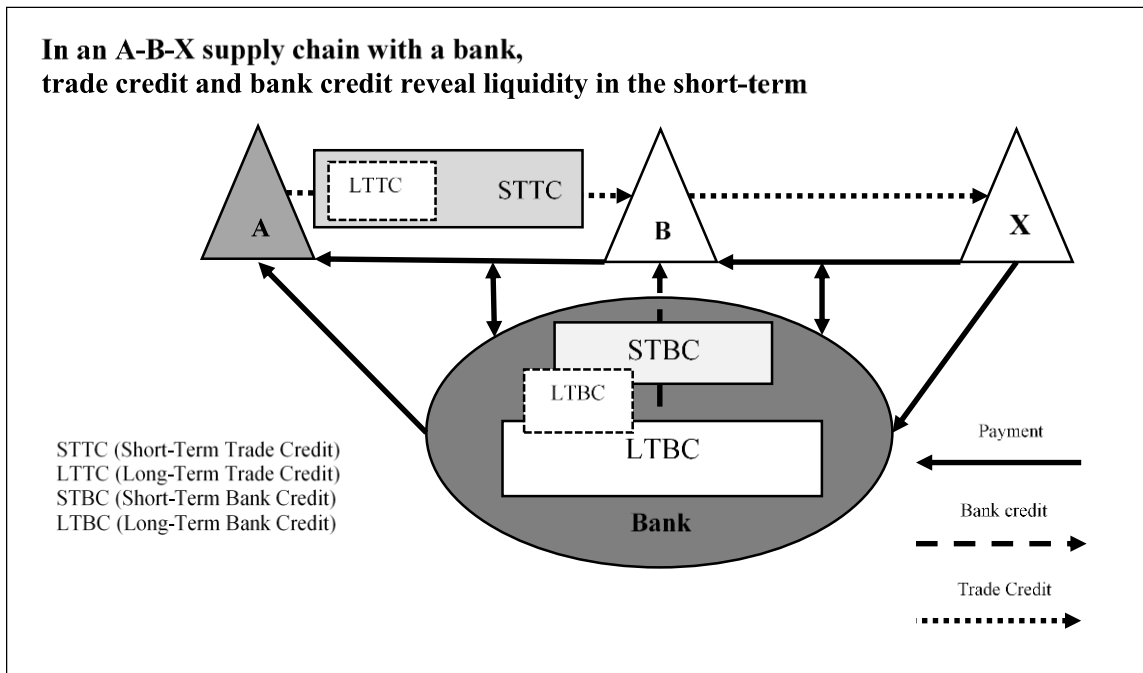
In an A-B-X supply chain with a bank, trade credit and bank credit reveal liquidity in the short-term

LTTC

STTC

A

B

X

STBC

LTBC

LTBC

Bank

STTC (Short-Term Trade Credit)
LTTC (Long-Term Trade Credit)
STBC (Short-Term Bank Credit)
LTBC (Long-Term Bank Credit)

Payment

Bank credit

Trade Credit